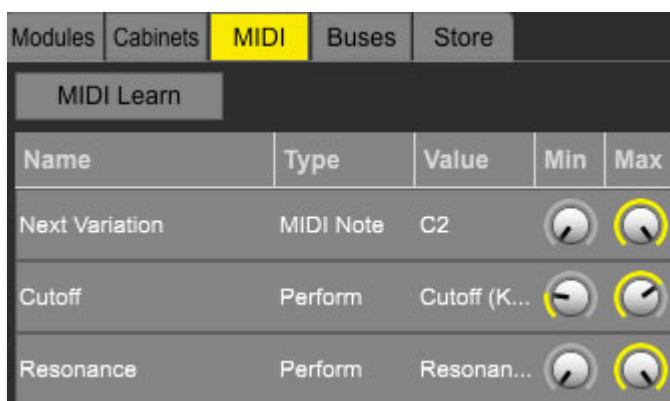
Modules Cabinets MIDI Buses Store

MIDI Learn

| Name | Type | Value | Min | Max |
|---|---|---|---|---|
| Next Variation | MIDI Note | C2 | | |
| Cutoff | Perform | Cutoff (K... | | |
| Resonance | Perform | Resonan... | | |